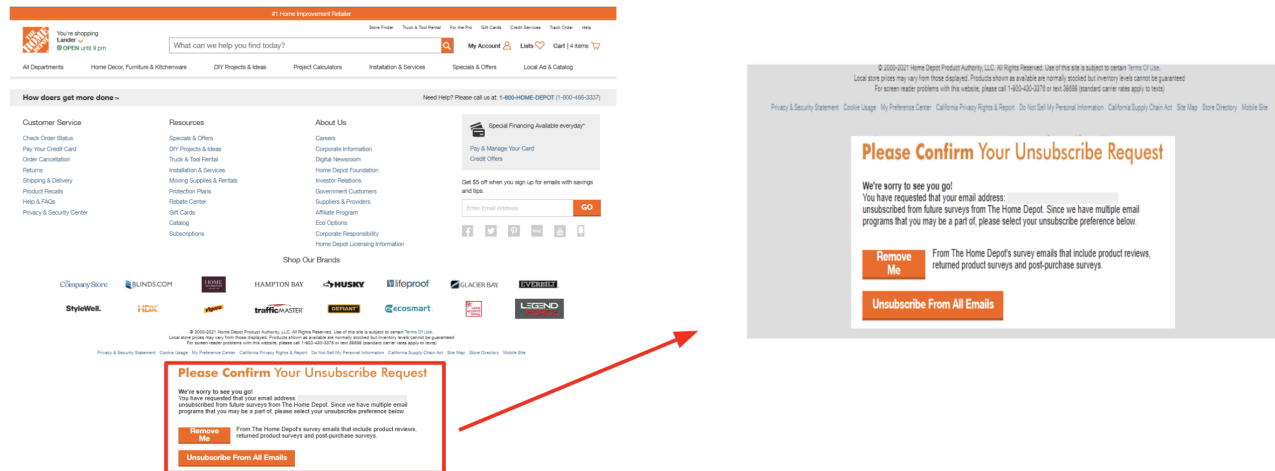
#1 Home Improvement Retailer

Store Finder Truck & Tool Rental For the Pro Gift Cards Credit Services Track Order Help

You're shopping Lander
OPEN until 9 pm

What can we help you find today?

My Account Lists Cart | 4 items

All Departments Home Decor, Furniture & Kitchenware DIY Projects & Ideas Project Calculators Installation & Services Specials & Offers Local Ad & Catalog

How doers get more done™

Need Help? Please call us at: 1-800-HOME-DEPOT (1-800-466-3337)

Customer Service
Check Order Status
Pay Your Credit Card
Order Cancellation
Returns
Shipping & Delivery
Product Recalls
Help & FAQs
Privacy & Security Center

Resources
Specials & Offers
DIY Projects & Ideas
Truck & Tool Rental
Installation & Services
Moving Supplies & Rentals
Protection Plans
Rebate Center
Gift Cards
Catalog
Subscriptions

About Us
Careers
Corporate Information
Digital Newsroom
Home Depot Foundation
Investor Relations
Government Customers
Suppliers & Providers
Affiliate Program
Eco Options
Corporate Responsibility
Home Depot Licensing Information

Special Financing Available everyday*
Pay & Manage Your Card
Credit Offers

Get $5 off when you sign up for emails with savings and tips.

Enter Email Address
GO

Shop Our Brands

The Company Store BLINDS.COM HOME DECORATORS COLLECTION HAMPTON BAY HUSKY lifeproof GLACIER BAY EVERBILT
StyleWell. HDX Vigoro trafficMASTER DEFIANT ecosmart LEGEND

© 2000-2021 Home Depot Product Authority, LLC. All Rights Reserved. Use of this site is subject to certain Terms Of Use.
Local store prices may vary from those displayed. Products shown as available are normally stocked but inventory levels cannot be guaranteed
For screen reader problems with this website, please call 1-800-430-3376 or text 38698 (standard carrier rates apply to texts)

Privacy & Security Statement Cookie Usage My Preference Center California Privacy Rights & Report Do Not Sell My Personal Information California Supply Chain Act Site Map Store Directory Mobile Site

Please Confirm Your Unsubscribe Request

We're sorry to see you go!
You have requested that your email address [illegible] unsubscribed from future surveys from The Home Depot. Since we have multiple email programs that you may be a part of, please select your unsubscribe preference below.

Remove Me

From The Home Depot's survey emails that include product reviews, returned product surveys and post-purchase surveys.

Unsubscribe From All Emails